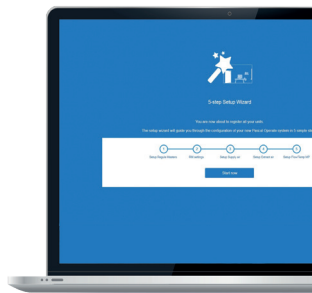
5-step Setup Wizard

You are now about to register all your cells.

The setup wizard will guide you through the configuration in your new Fleecol Operate system in 5 simple st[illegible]

1 Setup Region/Stations
2 RM settings
3 Setup Supply Lin
4 Setup Demand Lin
5 Setup Fine-Tuning APP

Start now